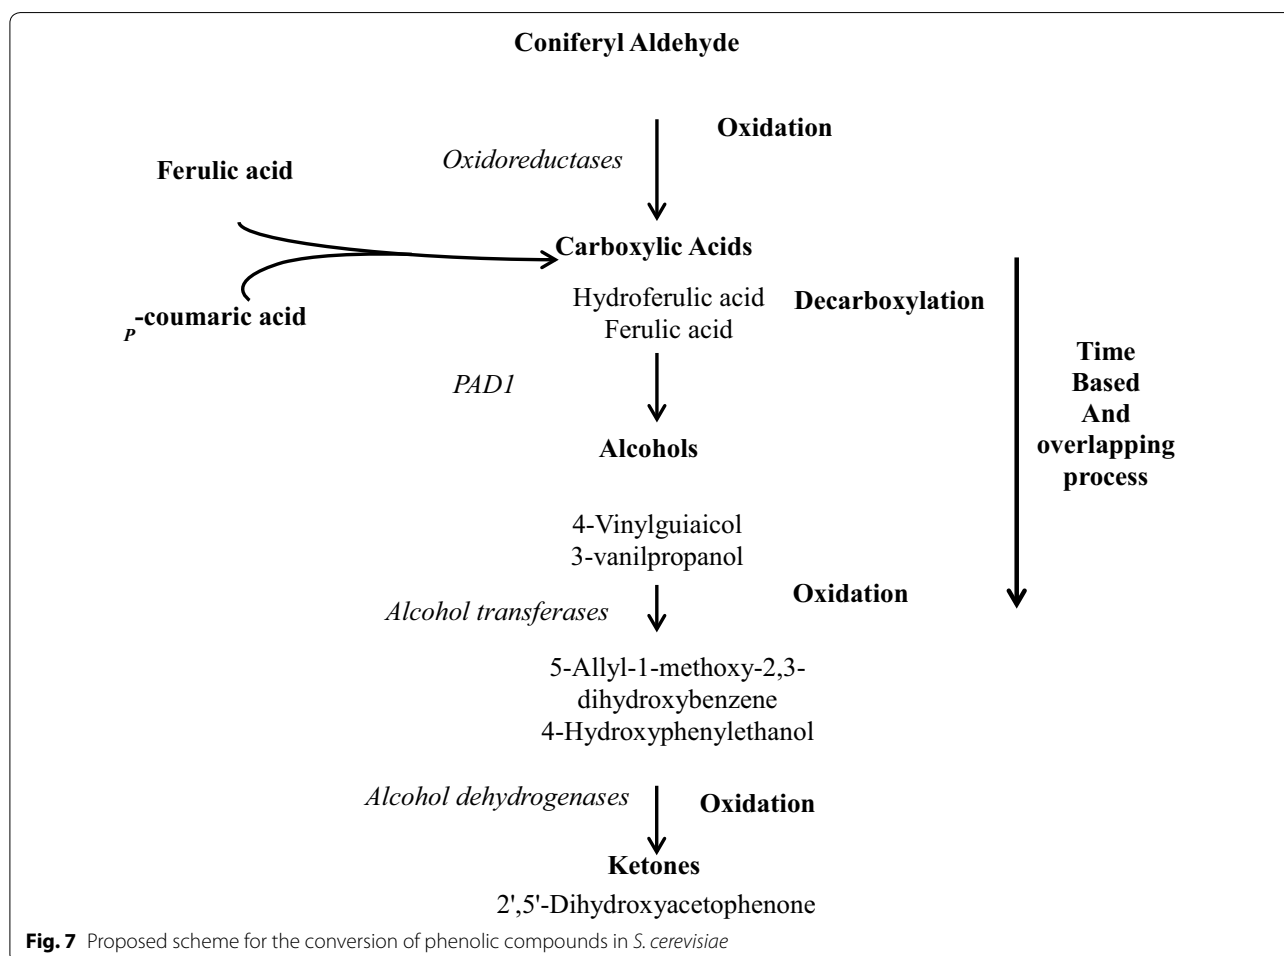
Coniferyl Aldehyde

Oxidoreductases

Oxidation

Ferulic acid

Carboxylic Acids

Hydroferulic acid
Ferulic acid

Decarboxylation

$_P$-coumaric acid

Time
Based
And
overlapping
process

PAD1

Alcohols

4-Vinylguiaicol
3-vanilpropanol

Alcohol transferases

Oxidation

5-Allyl-1-methoxy-2,3-dihydroxybenzene
4-Hydroxyphenylethanol

Alcohol dehydrogenases

Oxidation

Ketones
2',5'-Dihydroxyacetophenone

Fig. 7 Proposed scheme for the conversion of phenolic compounds in S. cerevisiae